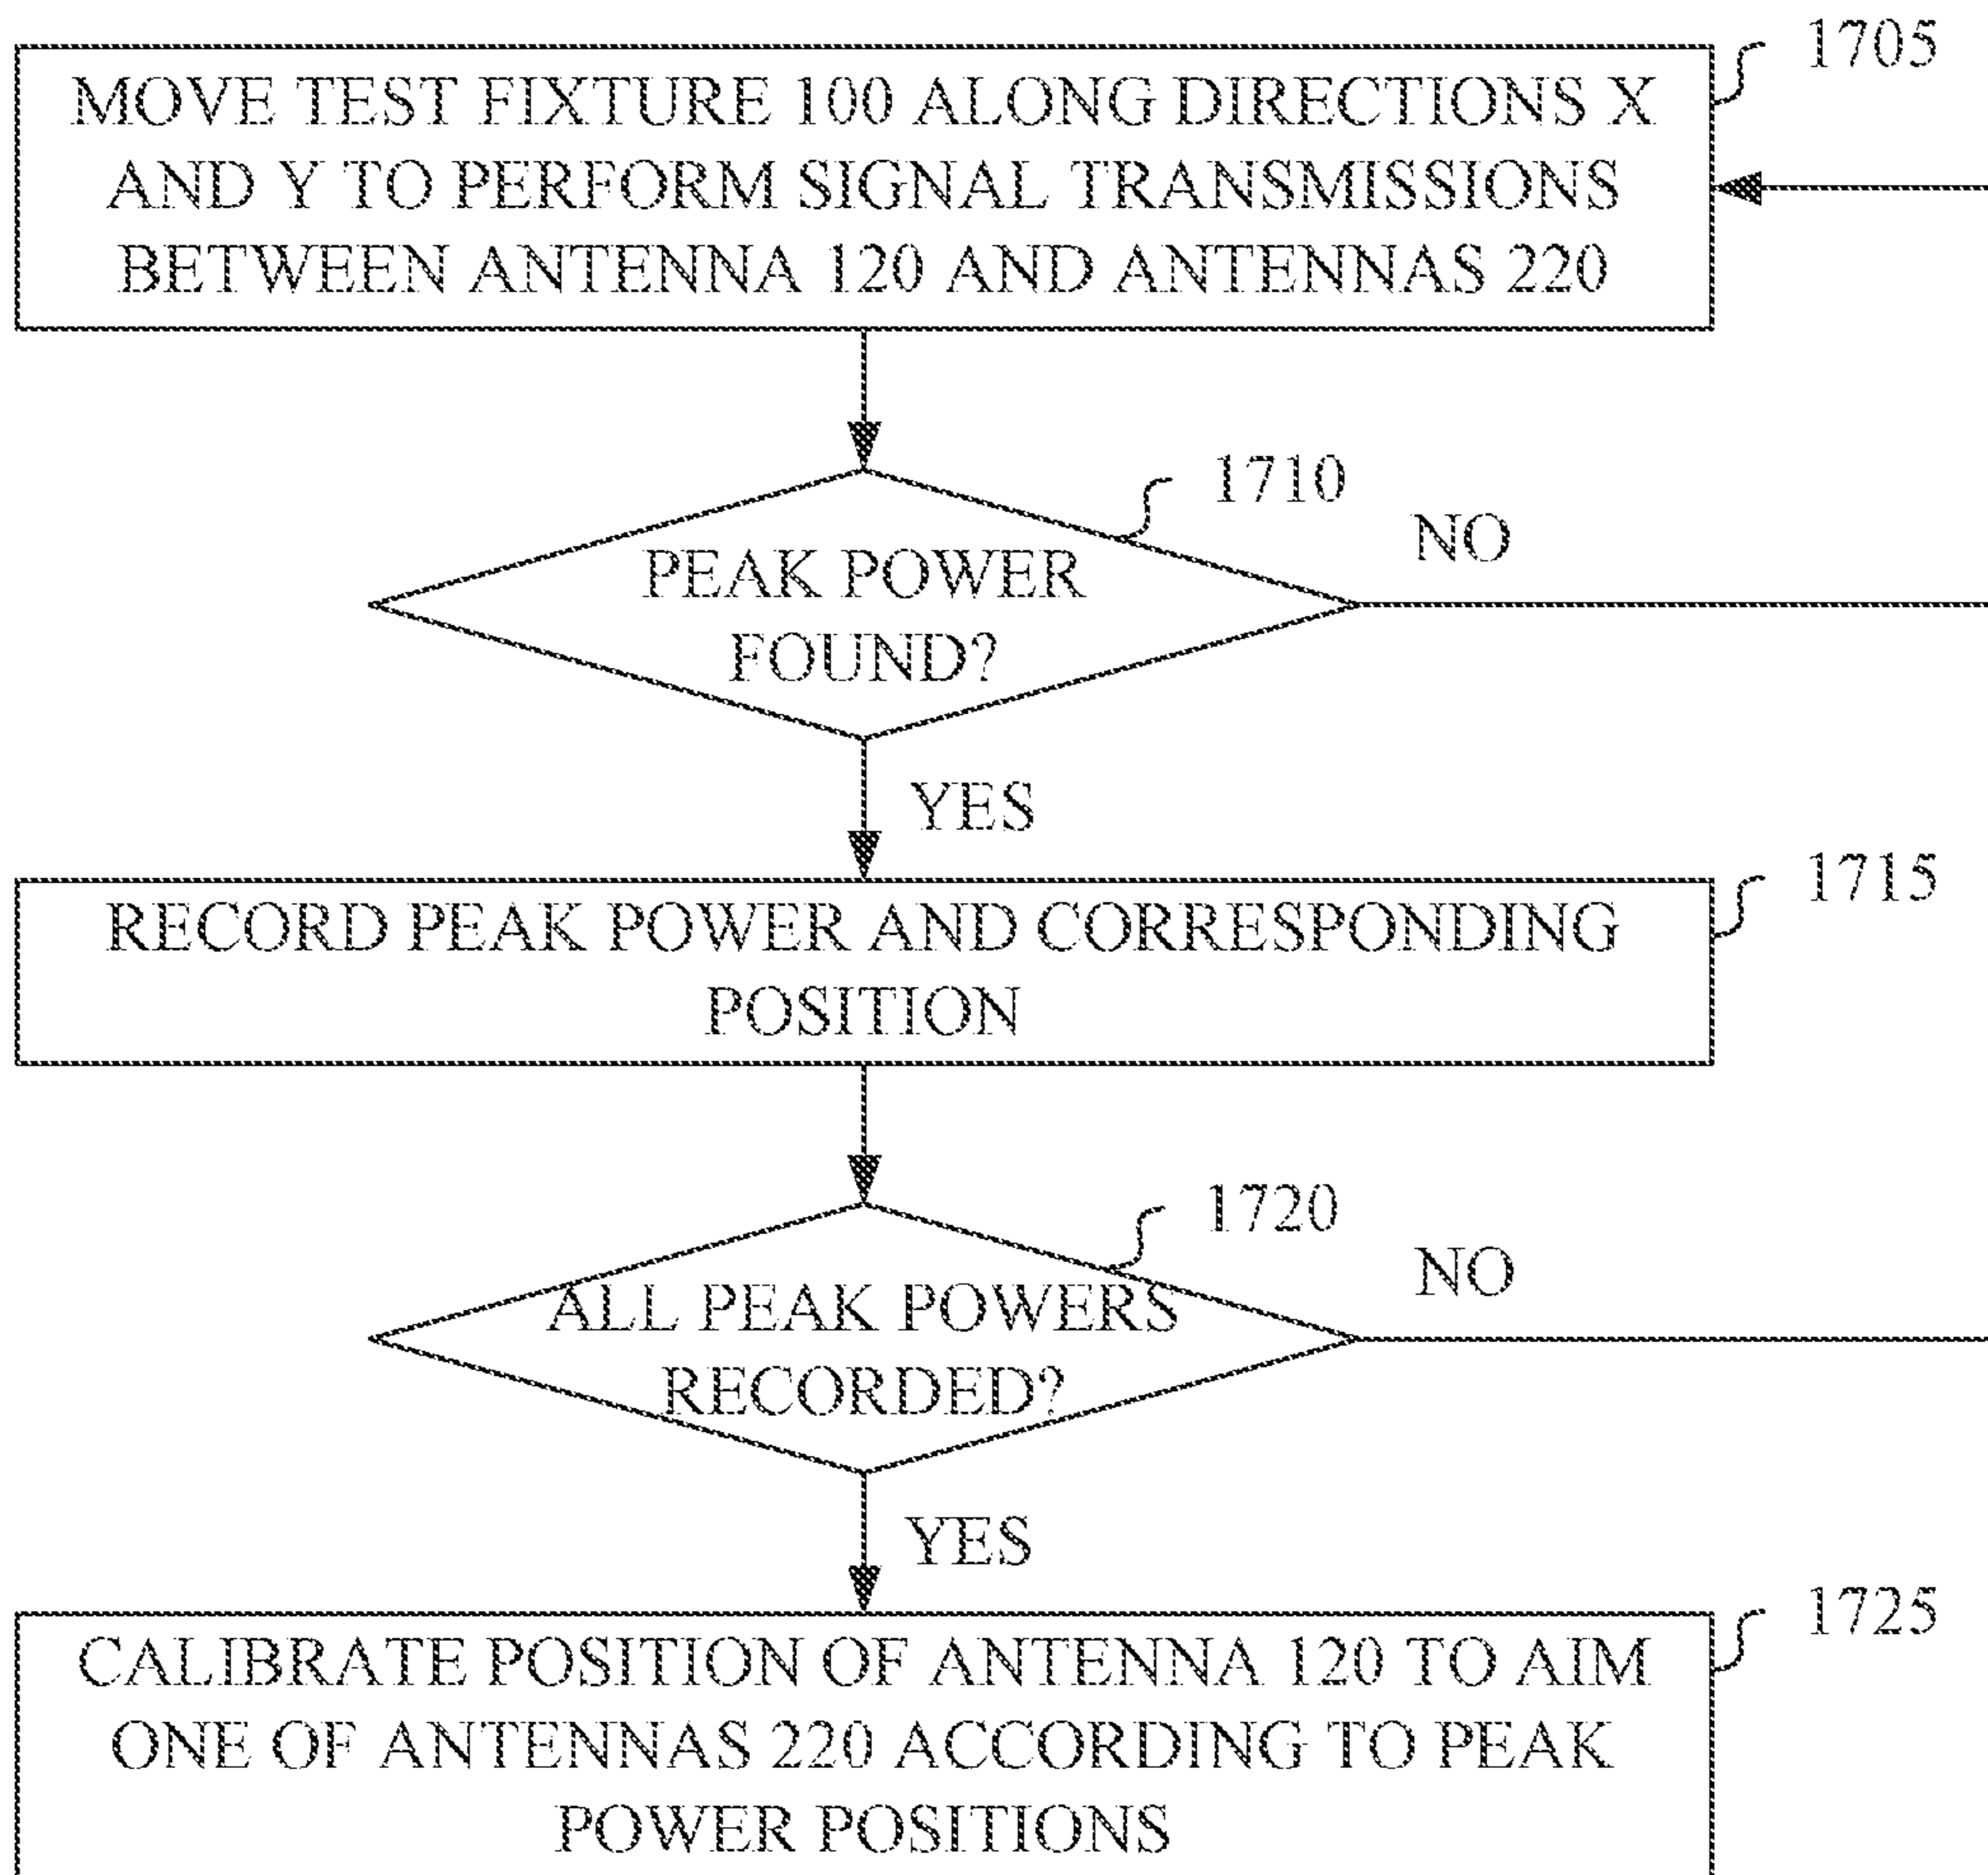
MOVE TEST FIXTURE 100 ALONG DIRECTIONS X AND Y TO PERFORM SIGNAL TRANSMISSIONS BETWEEN ANTENNA 120 AND ANTENNAS 220

1705

PEAK POWER FOUND?

1710

NO

YES

RECORD PEAK POWER AND CORRESPONDING POSITION

1715

ALL PEAK POWERS RECORDED?

1720

NO

YES

CALIBRATE POSITION OF ANTENNA 120 TO AIM ONE OF ANTENNAS 220 ACCORDING TO PEAK POWER POSITIONS

1725